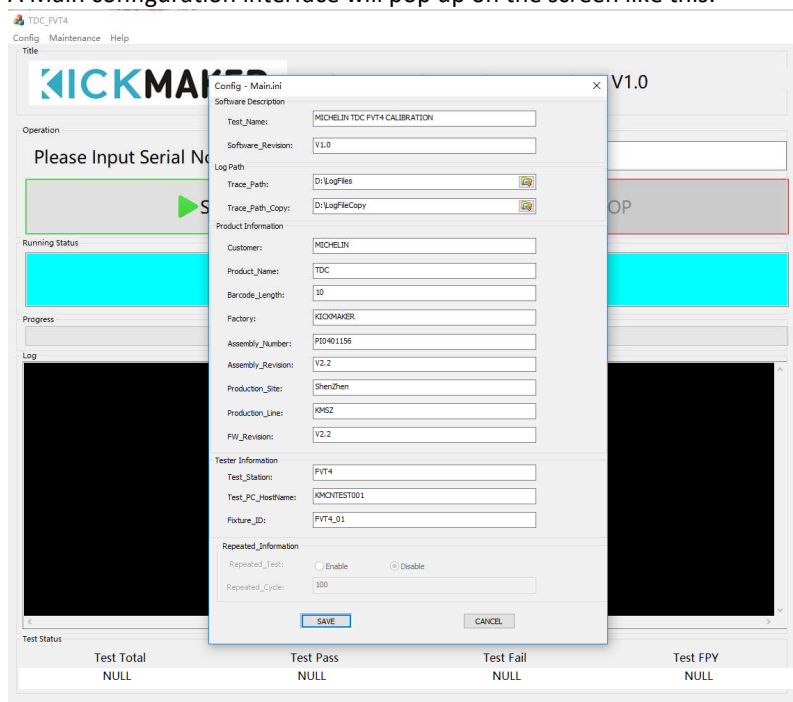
A Main configuration interface will pop up on the screen like this.

TDC_FVT4
Config Maintenance Help
Title
KICKMAK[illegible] V1.0
Operation
Please Input Serial No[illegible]
S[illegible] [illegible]OP
Running Status
Progress
Log

Config - Main.ini ×
Software Description
Test_Name: MICHELIN TDC FVT4 CALIBRATION
Software_Revision: V1.0
Log Path
Trace_Path: D:\LogFiles
Trace_Path_Copy: D:\LogFileCopy
Product Information
Customer: MICHELIN
Product_Name: TDC
Barcode_Length: 10
Factory: KICKMAKER
Assembly_Number: PI0401156
Assembly_Revision: V2.2
Production_Site: ShenZhen
Production_Line: KMSZ
FW_Revision: V2.2
Tester Information
Test_Station: FVT4
Test_PC_HostName: KMCNTEST001
Fixture_ID: FVT4_01
Repeated_Information
Repeated_Test: Enable Disable
Repeated_Cycle: 100
SAVE CANCEL

Test Status
| Test Total | Test Pass | Test Fail | Test FPY |
|---|---|---|---|
| NULL | NULL | NULL | NULL |